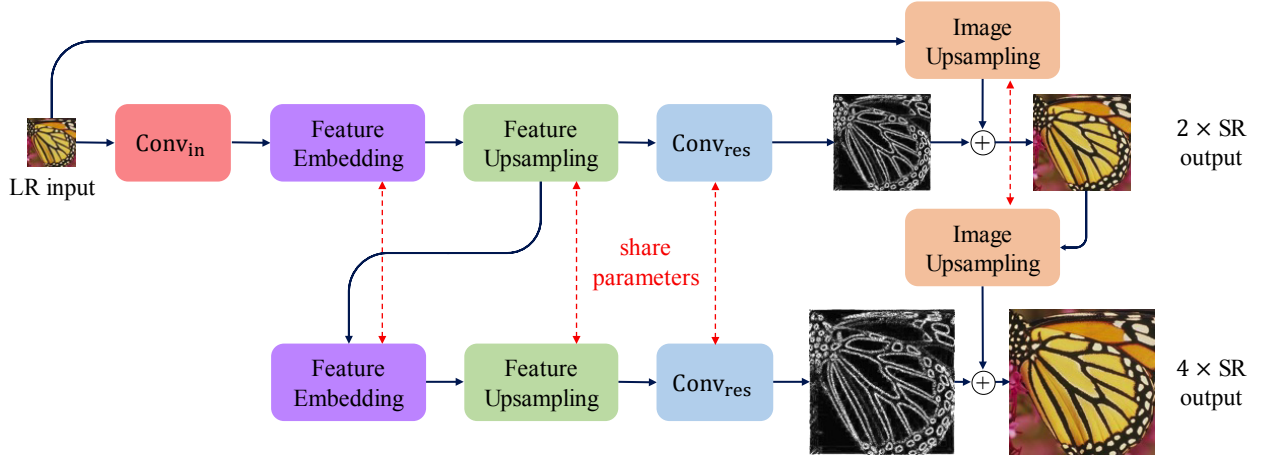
Image Upsampling

LR input

$\text{Conv}_{\text{in}}$

Feature Embedding

Feature Upsampling

$\text{Conv}_{\text{res}}$

$2 \times$ SR output

share parameters

Image Upsampling

Feature Embedding

Feature Upsampling

$\text{Conv}_{\text{res}}$

$4 \times$ SR output